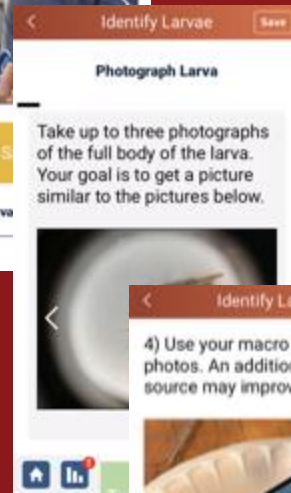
<

Identify Larvae

Save

Photograph Larva

Take up to three photographs of the full body of the larva. Your goal is to get a picture similar to the pictures below.

<

<

Identify La

4) Use your macro photos. An additio source may improv

S

va